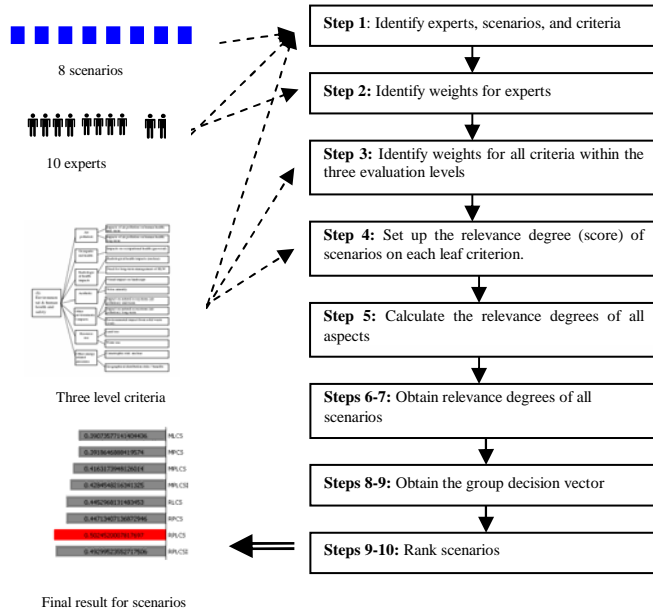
8 scenarios

10 experts

Three level criteria

| | |
|---|---|
| 0.3907357714140436 | MLCS |
| 0.3918646888419574 | MPCS |
| 0.4163739481126014 | MPLCS |
| 0.4284548216341325 | MPLCSI |
| 0.4452968131483453 | RLCS |
| 0.4471340713687294 | RPCS |
| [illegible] | RPLCS |
| 0.4929952358271506 | RPLCSI |

Final result for scenarios

**Step 1**: Identify experts, scenarios, and criteria

**Step 2:** Identify weights for experts

**Step 3:** Identify weights for all criteria within the three evaluation levels

**Step 4:** Set up the relevance degree (score) of scenarios on each leaf criterion.

**Step 5:** Calculate the relevance degrees of all aspects

**Steps 6-7:** Obtain relevance degrees of all scenarios

**Steps 8-9:** Obtain the group decision vector

**Steps 9-10:** Rank scenarios